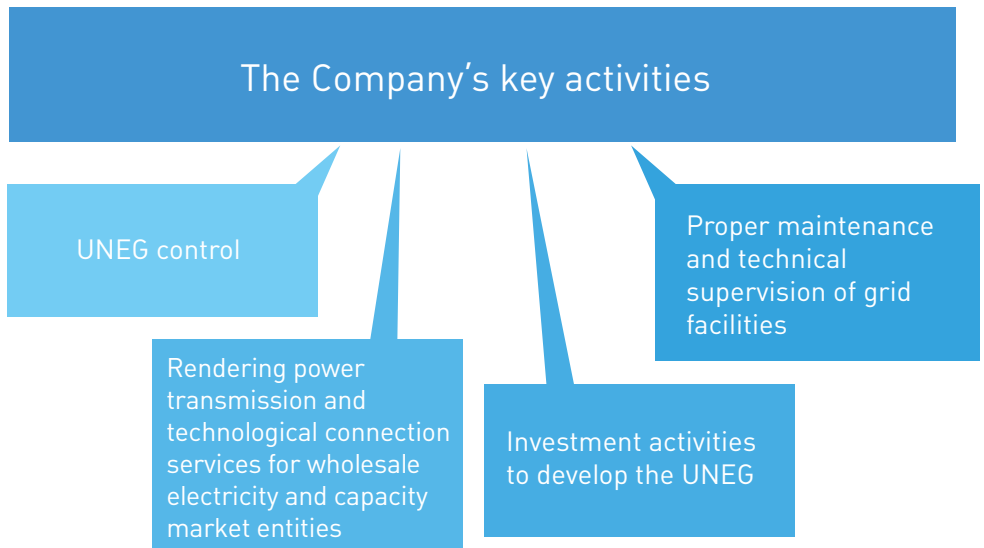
The Company’s key activities

UNEG control

Rendering power transmission and technological connection services for wholesale electricity and capacity market entities

Investment activities to develop the UNEG

Proper maintenance and technical supervision of grid facilities